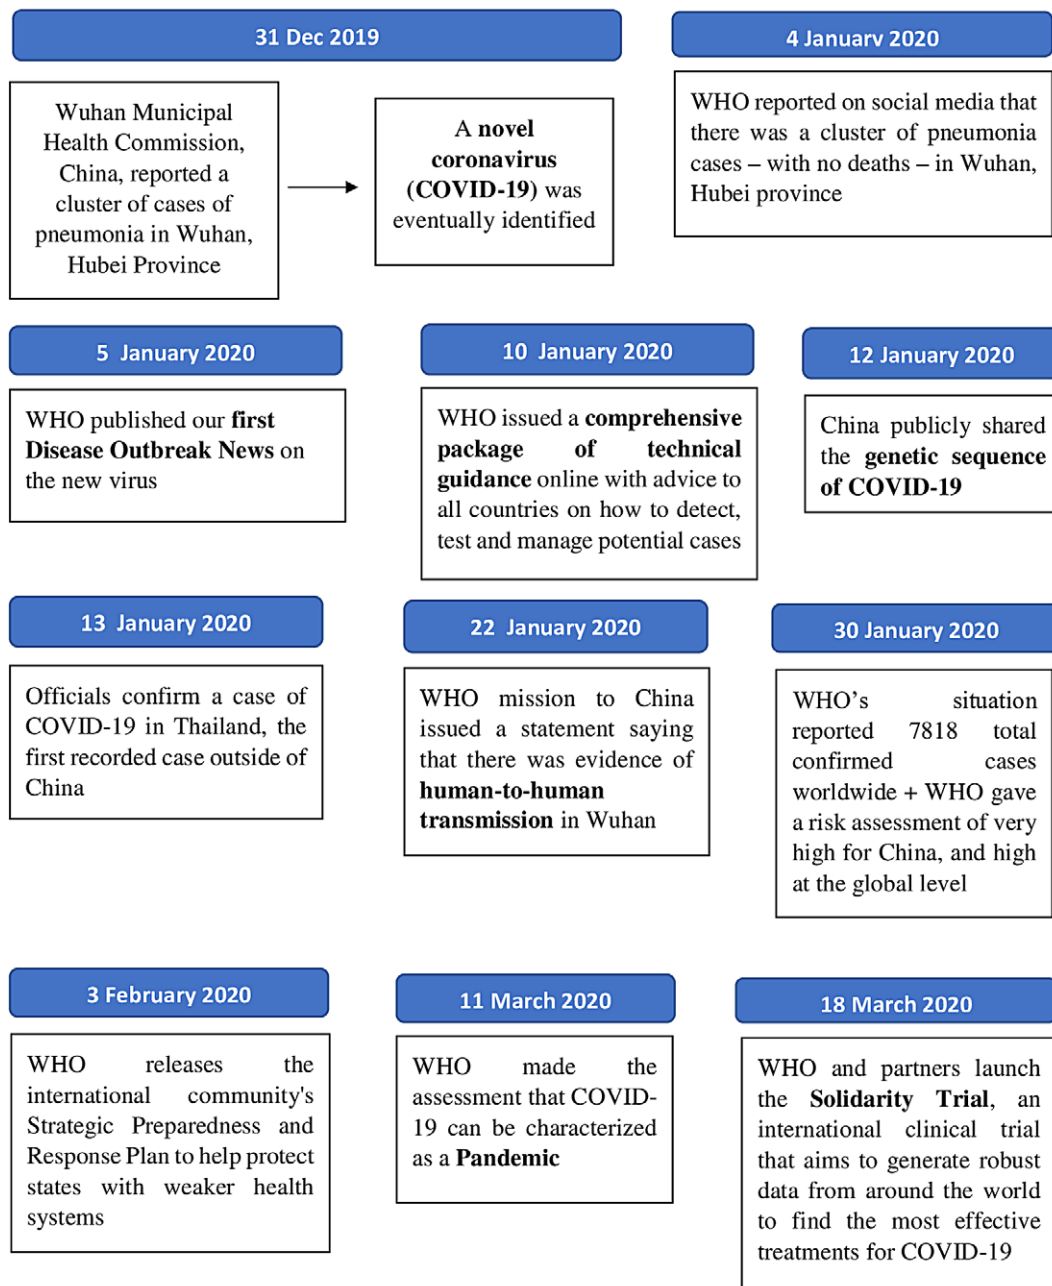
31 Dec 2019

Wuhan Municipal Health Commission, China, reported a cluster of cases of pneumonia in Wuhan, Hubei Province

A novel coronavirus (COVID-19) was eventually identified

4 Januarv 2020

WHO reported on social media that there was a cluster of pneumonia cases – with no deaths – in Wuhan, Hubei province

5 January 2020

WHO published our first Disease Outbreak News on the new virus

10 January 2020

WHO issued a comprehensive package of technical guidance online with advice to all countries on how to detect, test and manage potential cases

12 January 2020

China publicly shared the genetic sequence of COVID-19

13 January 2020

Officials confirm a case of COVID-19 in Thailand, the first recorded case outside of China

22 January 2020

WHO mission to China issued a statement saying that there was evidence of human-to-human transmission in Wuhan

30 January 2020

WHO's situation reported 7818 total confirmed cases worldwide + WHO gave a risk assessment of very high for China, and high at the global level

3 February 2020

WHO releases the international community's Strategic Preparedness and Response Plan to help protect states with weaker health systems

11 March 2020

WHO made the assessment that COVID-19 can be characterized as a Pandemic

18 March 2020

WHO and partners launch the Solidarity Trial, an international clinical trial that aims to generate robust data from around the world to find the most effective treatments for COVID-19